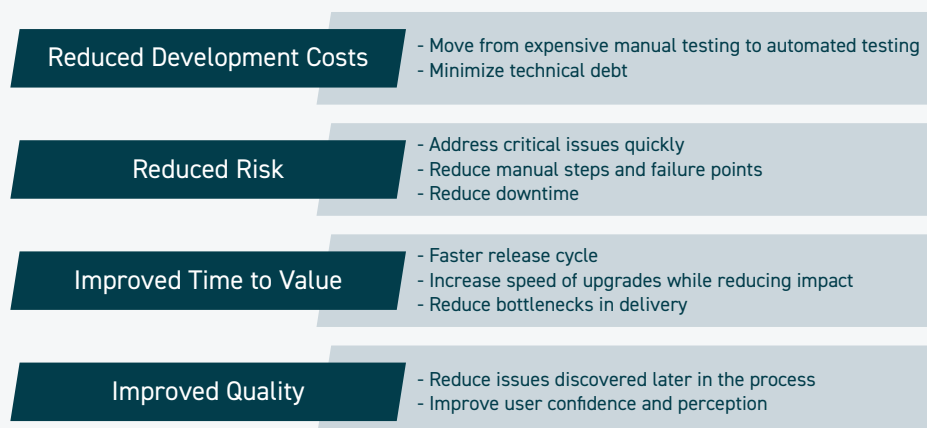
Reduced Development Costs

- Move from expensive manual testing to automated testing
- Minimize technical debt

Reduced Risk

- Address critical issues quickly
- Reduce manual steps and failure points
- Reduce downtime

Improved Time to Value

- Faster release cycle
- Increase speed of upgrades while reducing impact
- Reduce bottlenecks in delivery

Improved Quality

- Reduce issues discovered later in the process
- Improve user confidence and perception